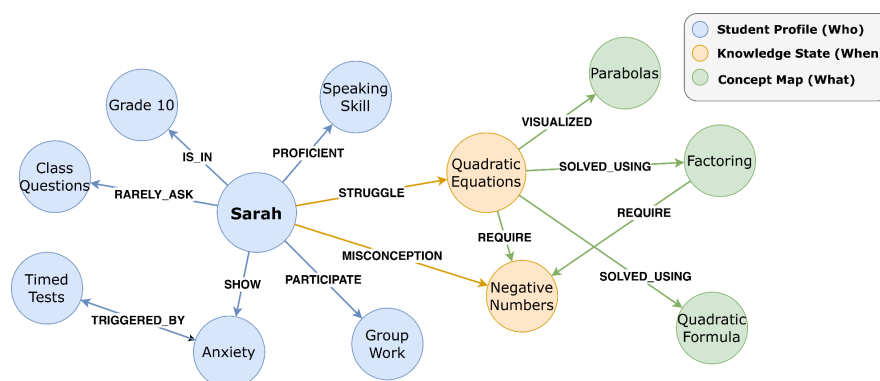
Student Profile (Who)
Knowledge State (When
Concept Map (What)

Grade 10
Speaking Skill
Class Questions
Sarah
Timed Tests
Anxiety
Group Work
IS_IN
PROFICIENT
RARELY_ASK
SHOW
PARTICIPATE
TRIGGERED_BY
STRUGGLE
MISCONCEPTION
Quadratic Equations
Negative Numbers
Parabolas
Factoring
Quadratic Formula
VISUALIZED
SOLVED_USING
REQUIRE
REQUIRE
SOLVED_USING